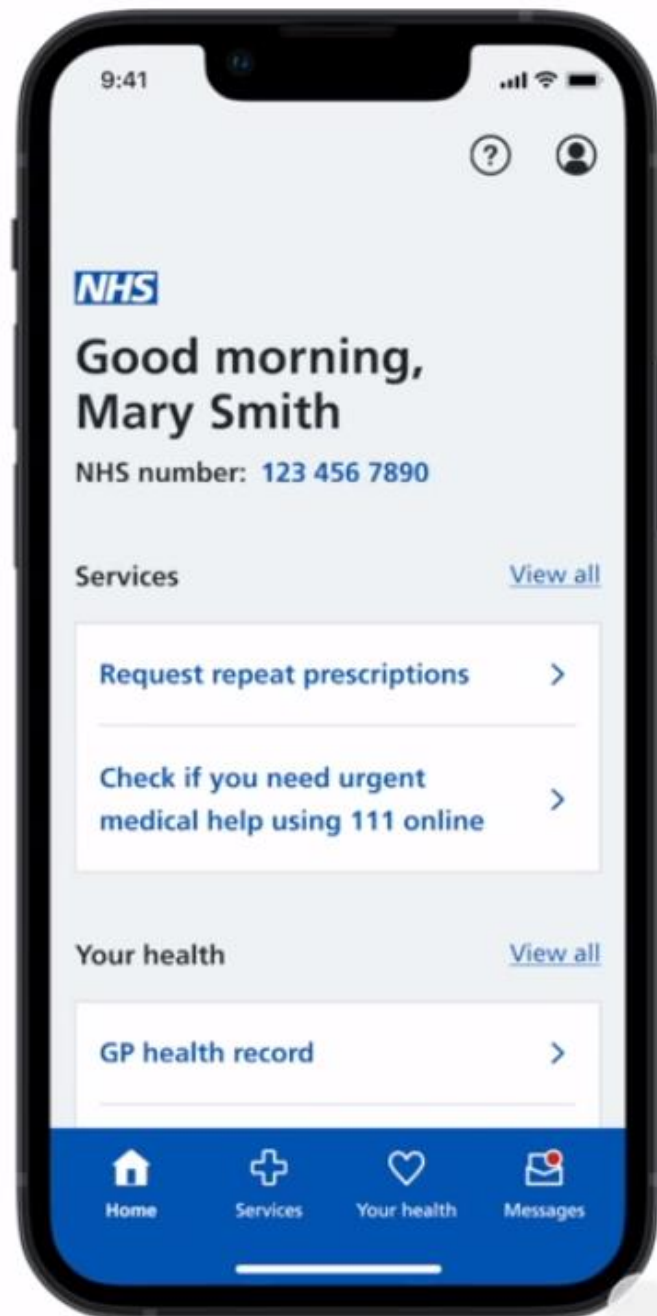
9:41

?

NHS

Good morning, Mary Smith

NHS number: 123 456 7890

Services

View all

Request repeat prescriptions

Check if you need urgent medical help using 111 online

Your health

View all

GP health record

Home

Services

Your health

Messages